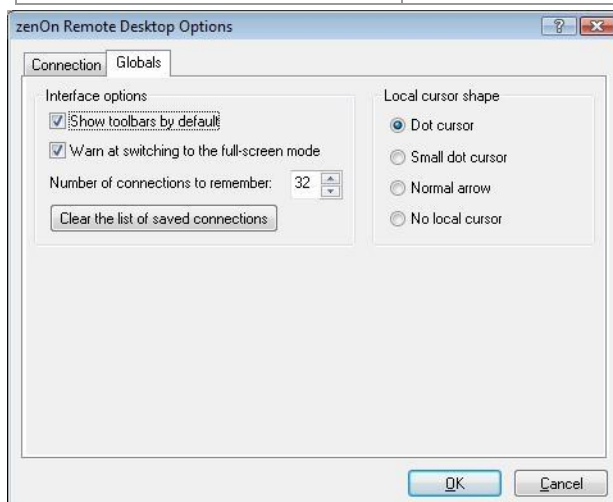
zenOn Remote Desktop Options

?

Connection Globals

Interface options

Show toolbars by default

Warn at switching to the full-screen mode

Number of connections to remember: 32

Clear the list of saved connections

Local cursor shape

Dot cursor

Small dot cursor

Normal arrow

No local cursor

OK Cancel